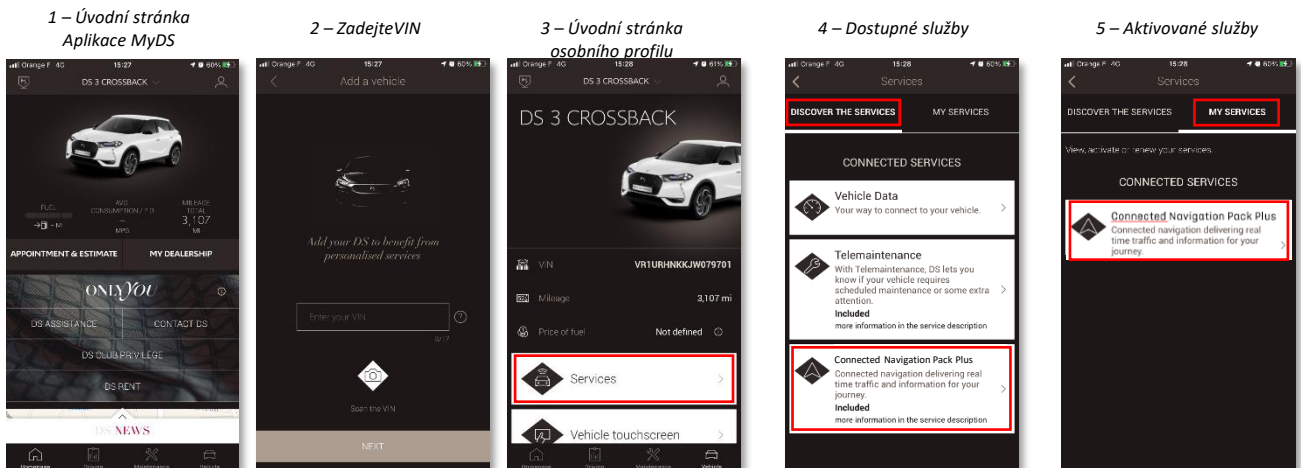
1 – Úvodní stránka Aplikace MyDS

Orange F 4G 15:27 60%

DS 3 CROSSBACK

P.L.C. AVG CONSUMPTION / 7.0 MPG MILEAGE TOTAL 3,107 MI

APPOINTMENT & ESTIMATE

MY DEALERSHIP

ONLY YOU

DS ASSISTANCE

CONTACT DS

DS CLUB PRIVILEGE

DS RENT

DS NEWS

Homepage Driving Maintenance Vehicle

2 – ZadejteVIN

15:27

Add a vehicle

Add your DS to benefit from personalised services

Enter your VIN

0/17

Scan the VIN

NEXT

3 – Úvodní stránka osobního profilu

Orange F 4G 15:28 61%

DS 3 CROSSBACK

DS 3 CROSSBACK

VIN VR1URHNKKJW079701

Mileage 3,107 mi

Price of fuel Not defined

Services

Vehicle touchscreen

Homepage Driving Maintenance Vehicle

4 – Dostupné služby

Orange F 4G 15:28 60%

Services

DISCOVER THE SERVICES

MY SERVICES

CONNECTED SERVICES

Vehicle Data
Your way to connect to your vehicle.

Telemaintenance
With Telemaintenance, DS lets you know if your vehicle requires scheduled maintenance or some extra attention.
Included
more information in the service description

Connected Navigation Pack Plus
Connected navigation delivering real time traffic and information for your journey.
Included
more information in the service description

5 – Aktivované služby

Orange F 4G 15:28 60%

Services

DISCOVER THE SERVICES

MY SERVICES

View, activate or renew your services.

CONNECTED SERVICES

Connected Navigation Pack Plus
Connected navigation delivering real time traffic and information for your journey.